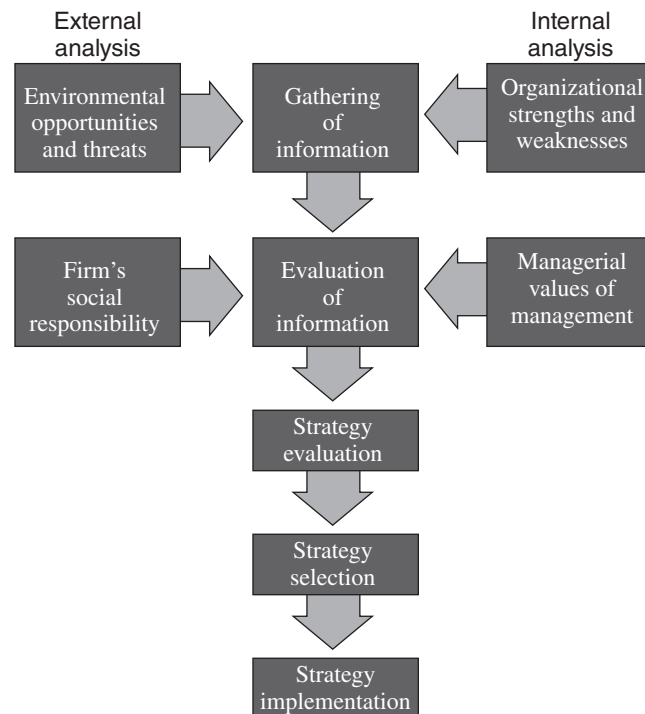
External analysis

Internal analysis

Environmental opportunities and threats

Gathering of information

Organizational strengths and weaknesses

Firm's social responsibility

Evaluation of information

Managerial values of management

Strategy evaluation

Strategy selection

Strategy implementation